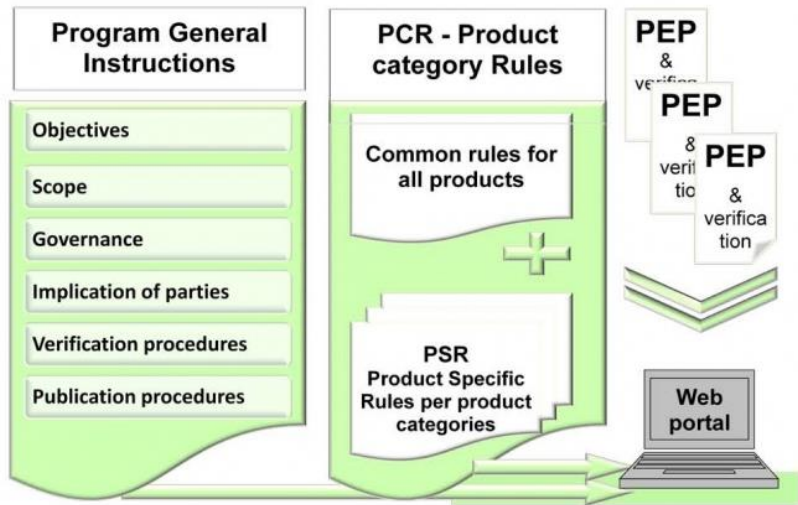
Program General Instructions

Objectives

Scope

Governance

Implication of parties

Verification procedures

Publication procedures

PCR - Product category Rules

Common rules for all products

PSR Product Specific Rules per product categories

PEP & verif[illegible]

PEP & verif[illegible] tio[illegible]

PEP & verification

Web portal